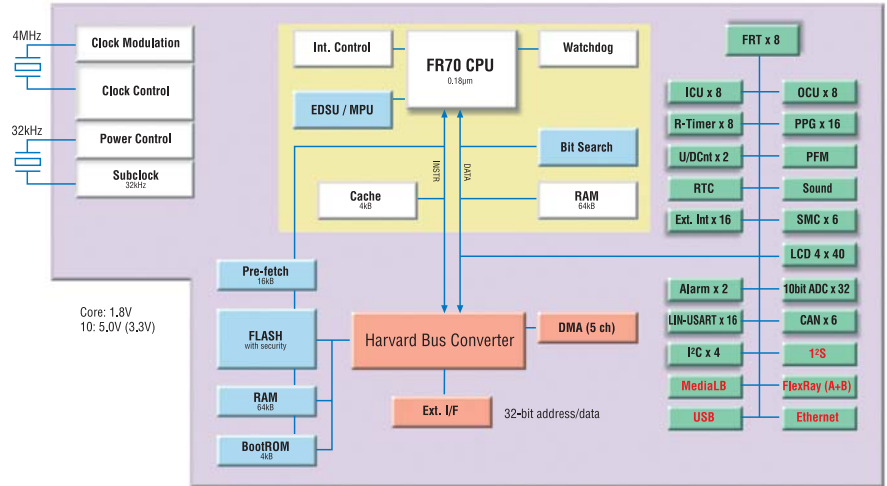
4MHz

Clock Modulation

Clock Control

32kHz

Power Control

Subclock
32kHz

Int. Control

FR70 CPU
0.18μm

Watchdog

EDSU / MPU

Bit Search

INSTR

DATA

Cache
4kB

RAM
64kB

Pre-fetch
16kB

FLASH
with security

RAM
64kB

BootROM
4kB

Harvard Bus Converter

DMA (5 ch)

Ext. I/F

32-bit address/data

Core: 1.8V
10: 5.0V (3.3V)

FRT x 8

ICU x 8

OCU x 8

R-Timer x 8

PPG x 16

U/DCnt x 2

PFM

RTC

Sound

Ext. Int x 16

SMC x 6

LCD 4 x 40

Alarm x 2

10bit ADC x 32

LIN-USART x 16

CAN x 6

I²C x 4

I²S

MediaLB

FlexRay (A+B)

USB

Ethernet